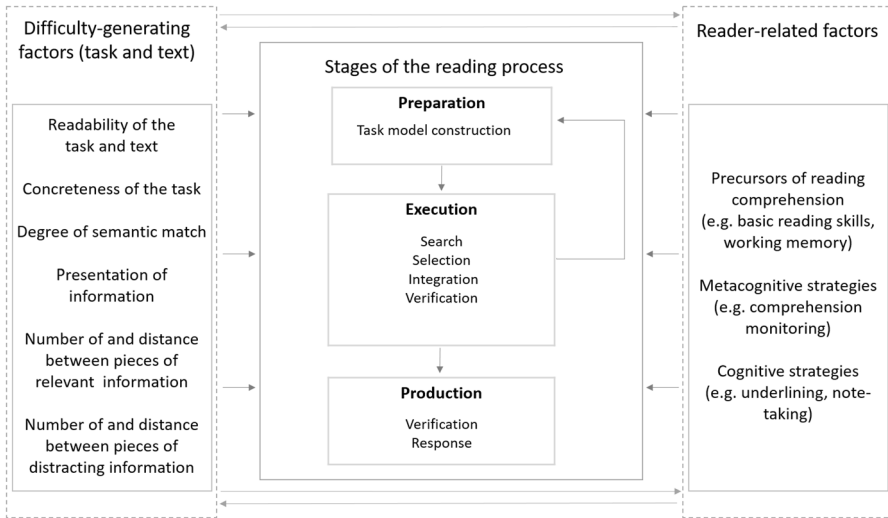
Difficulty-generating factors (task and text)

Readability of the task and text

Concreteness of the task

Degree of semantic match

Presentation of information

Number of and distance between pieces of relevant information

Number of and distance between pieces of distracting information

Stages of the reading process

Preparation

Task model construction

Execution

Search
Selection
Integration
Verification

Production

Verification
Response

Reader-related factors

Precursors of reading comprehension (e.g. basic reading skills, working memory)

Metacognitive strategies (e.g. comprehension monitoring)

Cognitive strategies (e.g. underlining, note-taking)